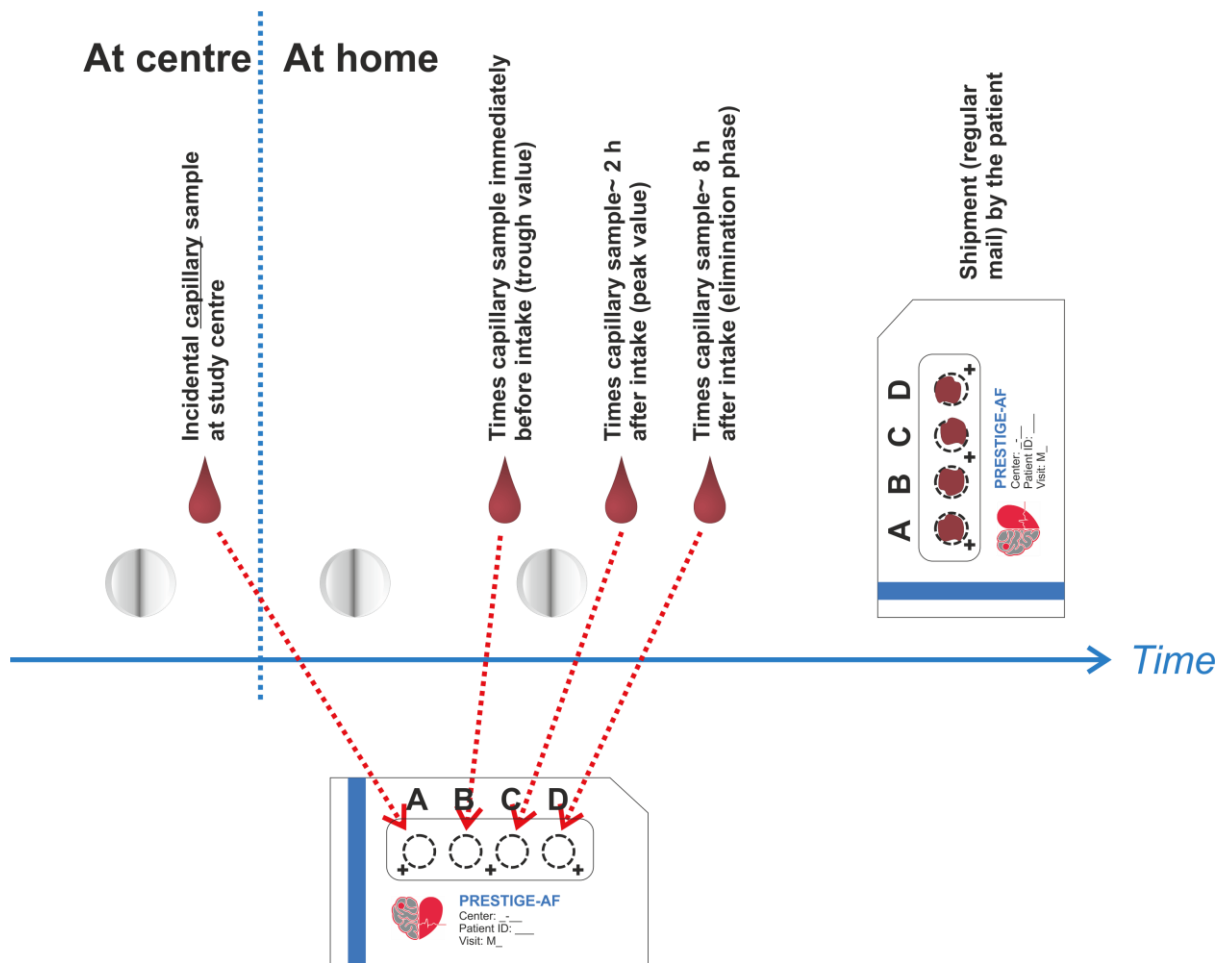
At centre

At home

Incidental capillary sample at study centre

Times capillary sample immediately before intake (trough value)

Times capillary sample~ 2 h after intake (peak value)

Times capillary sample~ 8 h after intake (elimination phase)

Shipment (regular mail) by the patient

A B C D

PRESTIGE-AF
Center: _-__
Patient ID: ___
Visit: M_

Time

A B C D

PRESTIGE-AF
Center: _-__
Patient ID: ___
Visit: M_